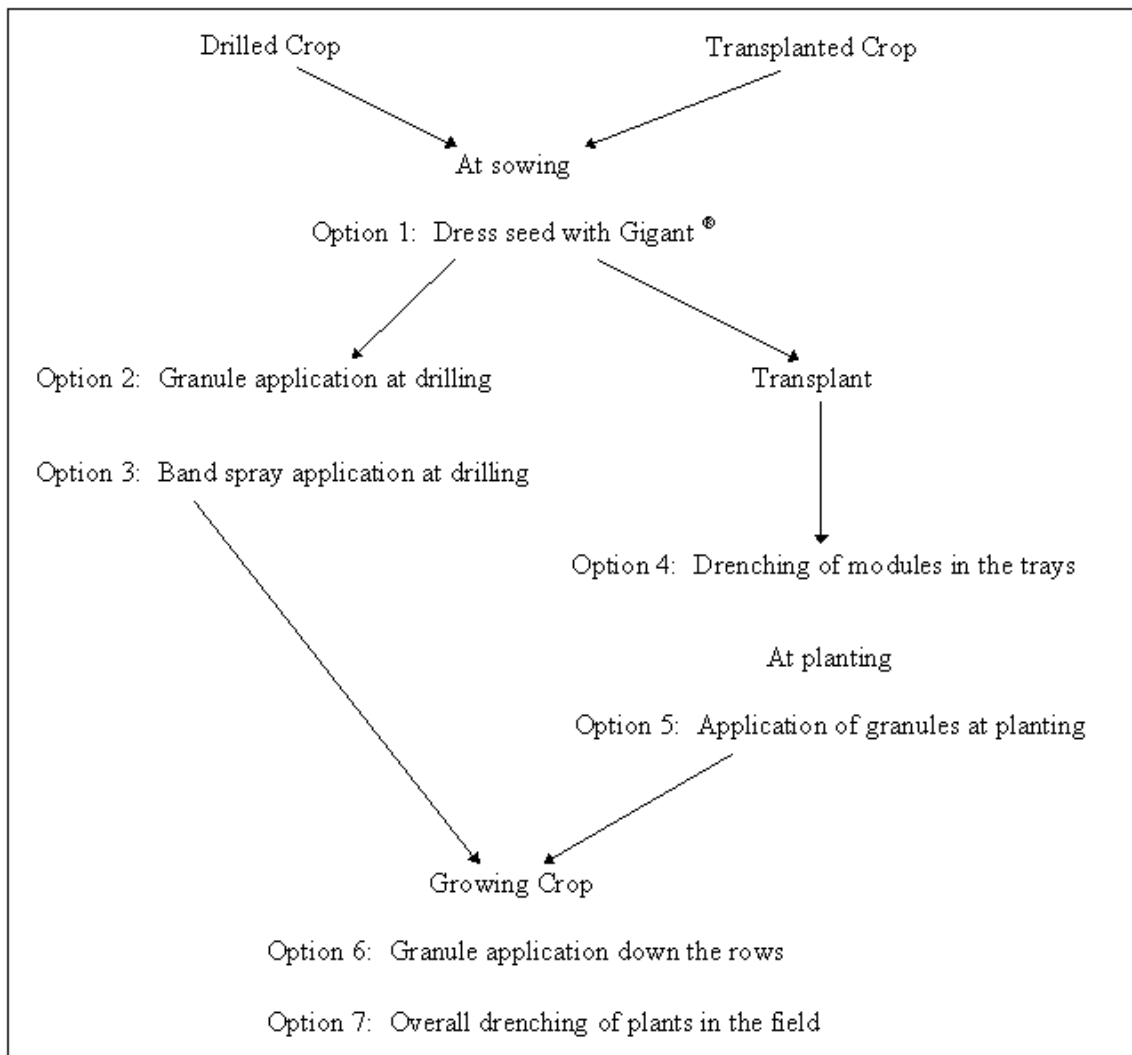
Drilled Crop

Transplanted Crop

At sowing

Option 1: Dress seed with Gigant ®

Option 2: Granule application at drilling

Transplant

Option 3: Band spray application at drilling

Option 4: Drenching of modules in the trays

At planting

Option 5: Application of granules at planting

Growing Crop

Option 6: Granule application down the rows

Option 7: Overall drenching of plants in the field